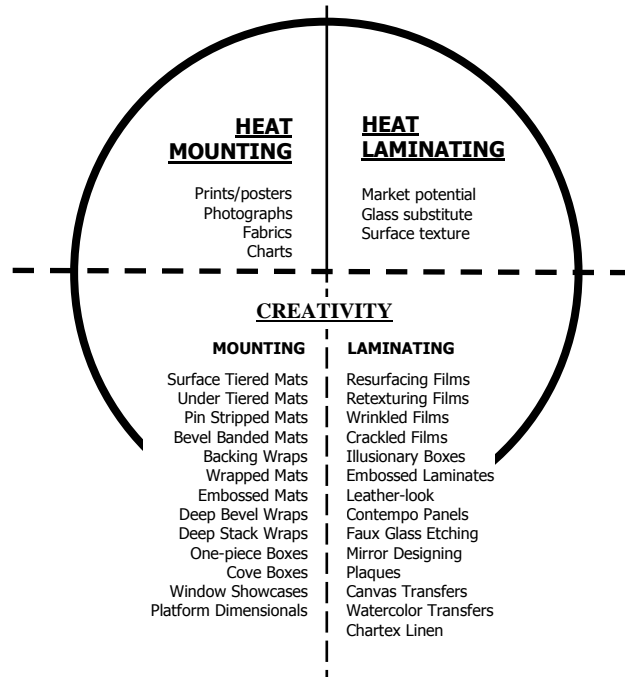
HEAT MOUNTING

Prints/posters
Photographs
Fabrics
Charts

HEAT LAMINATING

Market potential
Glass substitute
Surface texture

CREATIVITY

MOUNTING

Surface Tiered Mats
Under Tiered Mats
Pin Stripped Mats
Bevel Banded Mats
Backing Wraps
Wrapped Mats
Embossed Mats
Deep Bevel Wraps
Deep Stack Wraps
One-piece Boxes
Cove Boxes
Window Showcases
Platform Dimensionals

LAMINATING

Resurfacing Films
Retexturing Films
Wrinkled Films
Crackled Films
Illusionary Boxes
Embossed Laminates
Leather-look
Contempo Panels
Faux Glass Etching
Mirror Designing
Plaques
Canvas Transfers
Watercolor Transfers
Chartex Linen